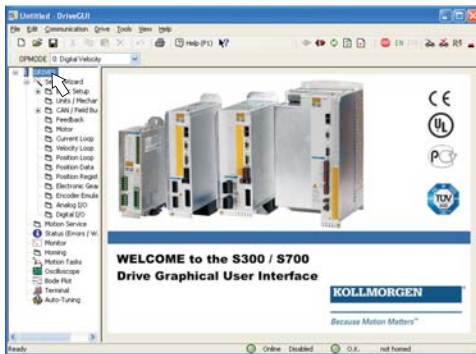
Untitled - DriveGUI

File Edit Communication Drive Tools View Help

Help (F1)

OPMODE 0: Digital Velocity

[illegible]
Wizard
Setup
Units / Mechan
CAN / Field Bu
Feedback
Motor
Current Loop
Velocity Loop
Position Loop
Position Data
Position Regist
Electronic Gear
Encoder Emula
Analog I/O
Digital I/O
Motion Service
Status (Errors / W
Monitor
Homing
Motion Tasks
Oscilloscope
Bode Plot
Terminal
Auto-Tuning

CE
UL
TÜV

WELCOME to the S300 / S700
Drive Graphical User Interface

KOLLMORGEN
Because Motion Matters™

Ready
Online Disabled O.K. not homed